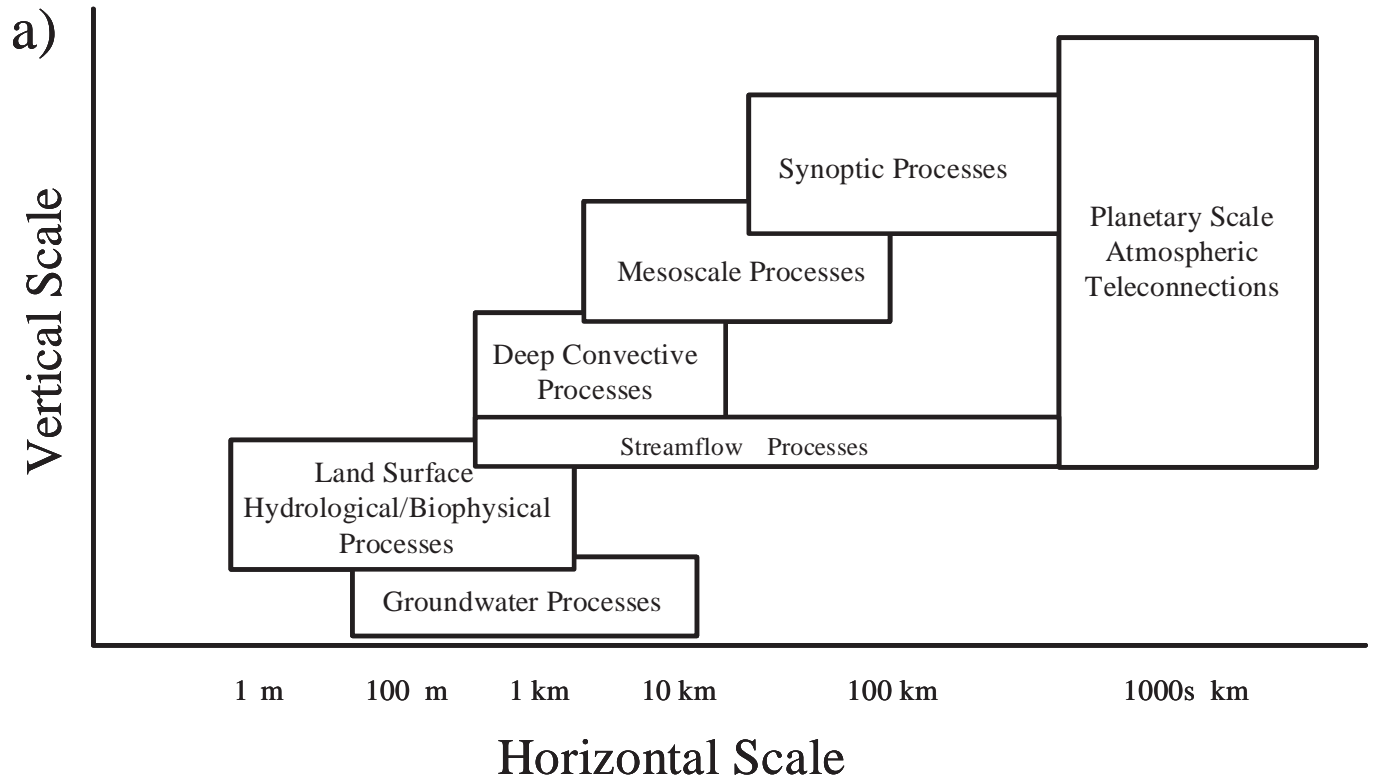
a)

Vertical Scale

Synoptic Processes

Planetary Scale Atmospheric Teleconnections

Mesoscale Processes

Deep Convective Processes

Streamflow Processes

Land Surface Hydrological/Biophysical Processes

Groundwater Processes

1 m 100 m 1 km 10 km 100 km 1000s km

Horizontal Scale